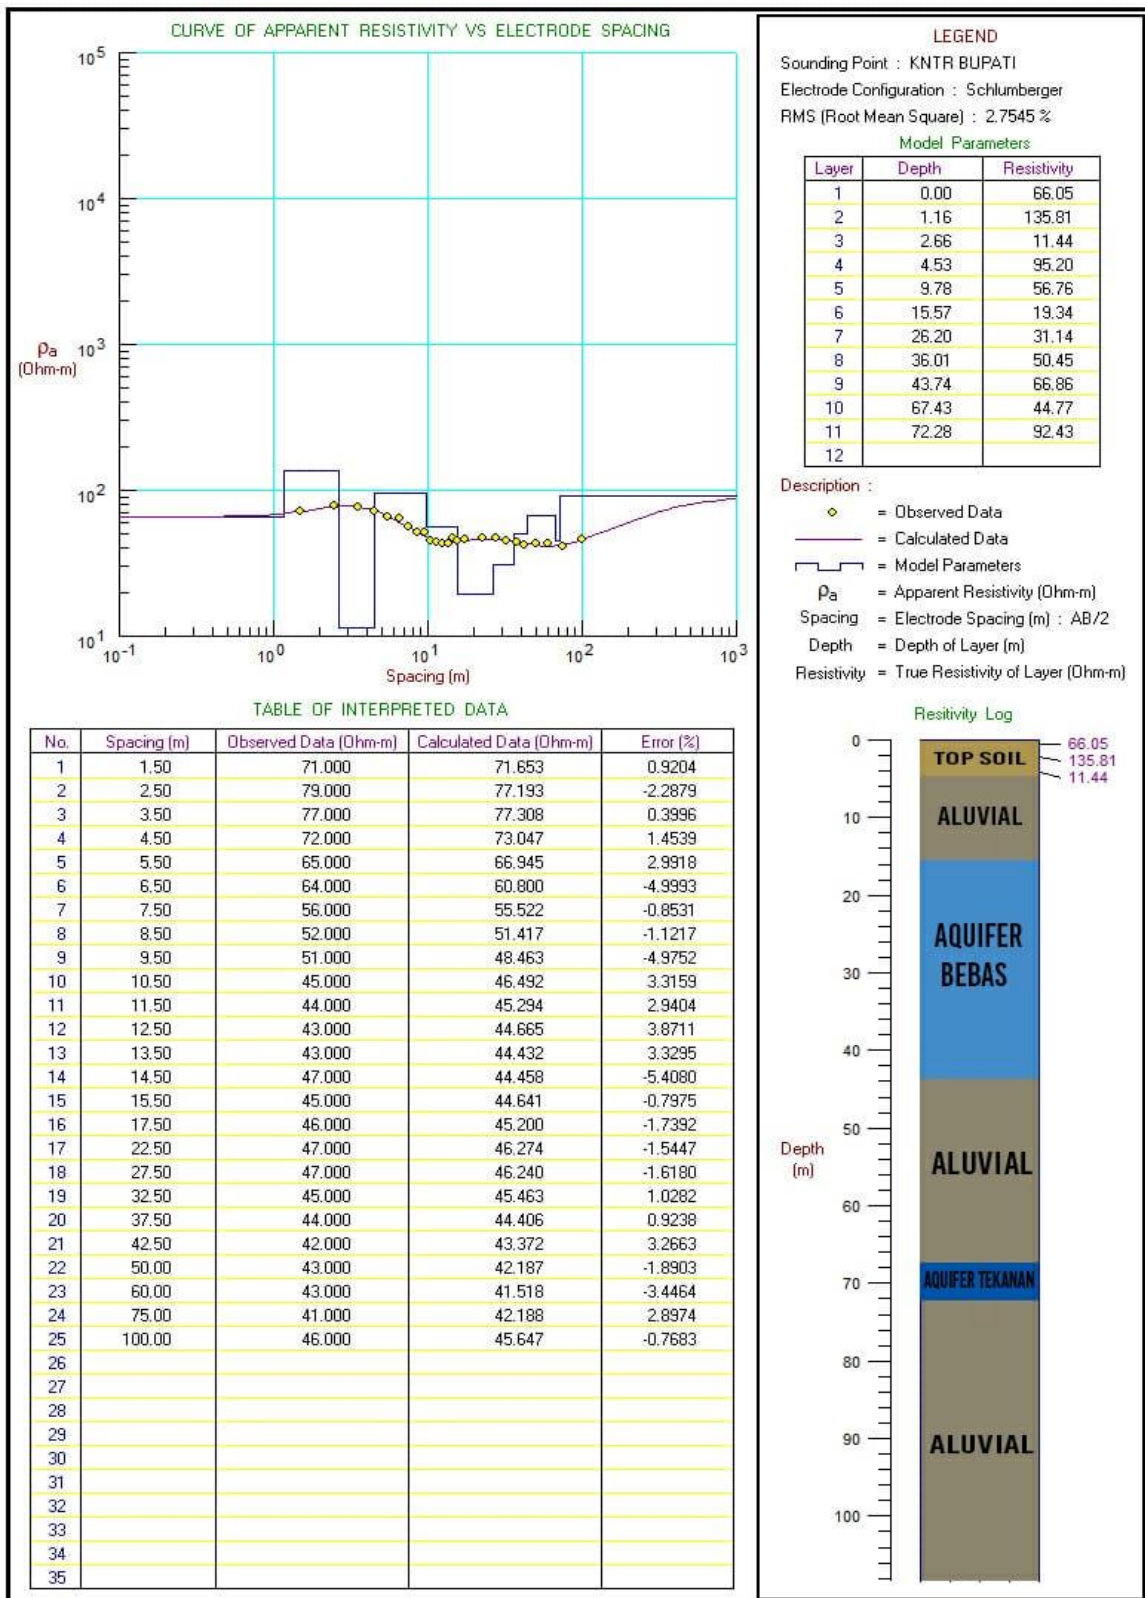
CURVE OF APPARENT RESISTIVITY VS ELECTRODE SPACING

$10^5$
$10^4$
$\rho_a$ (Ohm-m) $10^3$
$10^2$
$10^1$
$10^{-1}$ $10^0$ $10^1$ $10^2$ $10^3$
Spacing (m)

LEGEND
Sounding Point : KNTR BUPATI
Electrode Configuration : Schlumberger
RMS (Root Mean Square) : 2.7545 %
Model Parameters

| Layer | Depth | Resistivity |
|---|---|---|
| 1 | 0.00 | 66.05 |
| 2 | 1.16 | 135.81 |
| 3 | 2.66 | 11.44 |
| 4 | 4.53 | 95.20 |
| 5 | 9.78 | 56.76 |
| 6 | 15.57 | 19.34 |
| 7 | 26.20 | 31.14 |
| 8 | 36.01 | 50.45 |
| 9 | 43.74 | 66.86 |
| 10 | 67.43 | 44.77 |
| 11 | 72.28 | 92.43 |
| 12 | | |

Description :
= Observed Data
= Calculated Data
= Model Parameters
$\rho_a$ = Apparent Resistivity (Ohm-m)
Spacing = Electrode Spacing (m) : AB/2
Depth = Depth of Layer (m)
Resistivity = True Resistivity of Layer (Ohm-m)

TABLE OF INTERPRETED DATA

| No. | Spacing (m) | Observed Data (Ohm-m) | Calculated Data (Ohm-m) | Error (%) |
|---|---|---|---|---|
| 1 | 1.50 | 71.000 | 71.653 | 0.9204 |
| 2 | 2.50 | 79.000 | 77.193 | -2.2879 |
| 3 | 3.50 | 77.000 | 77.308 | 0.3996 |
| 4 | 4.50 | 72.000 | 73.047 | 1.4539 |
| 5 | 5.50 | 65.000 | 66.945 | 2.9918 |
| 6 | 6.50 | 64.000 | 60.800 | -4.9993 |
| 7 | 7.50 | 56.000 | 55.522 | -0.8531 |
| 8 | 8.50 | 52.000 | 51.417 | -1.1217 |
| 9 | 9.50 | 51.000 | 48.463 | -4.9752 |
| 10 | 10.50 | 45.000 | 46.492 | 3.3159 |
| 11 | 11.50 | 44.000 | 45.294 | 2.9404 |
| 12 | 12.50 | 43.000 | 44.665 | 3.8711 |
| 13 | 13.50 | 43.000 | 44.432 | 3.3295 |
| 14 | 14.50 | 47.000 | 44.458 | -5.4080 |
| 15 | 15.50 | 45.000 | 44.641 | -0.7975 |
| 16 | 17.50 | 46.000 | 45.200 | -1.7392 |
| 17 | 22.50 | 47.000 | 46.274 | -1.5447 |
| 18 | 27.50 | 47.000 | 46.240 | -1.6180 |
| 19 | 32.50 | 45.000 | 45.463 | 1.0282 |
| 20 | 37.50 | 44.000 | 44.406 | 0.9238 |
| 21 | 42.50 | 42.000 | 43.372 | 3.2663 |
| 22 | 50.00 | 43.000 | 42.187 | -1.8903 |
| 23 | 60.00 | 43.000 | 41.518 | -3.4464 |
| 24 | 75.00 | 41.000 | 42.188 | 2.8974 |
| 25 | 100.00 | 46.000 | 45.647 | -0.7683 |
| 26 | | | | |
| 27 | | | | |
| 28 | | | | |
| 29 | | | | |
| 30 | | | | |
| 31 | | | | |
| 32 | | | | |
| 33 | | | | |
| 34 | | | | |
| 35 | | | | |

Resitivity Log
0 10 20 30 40 50 60 70 80 90 100
Depth (m)
66.05
135.81
11.44
TOP SOIL
ALUVIAL
AQUIFER BEBAS
ALUVIAL
AQUIFER TEKANAN
ALUVIAL